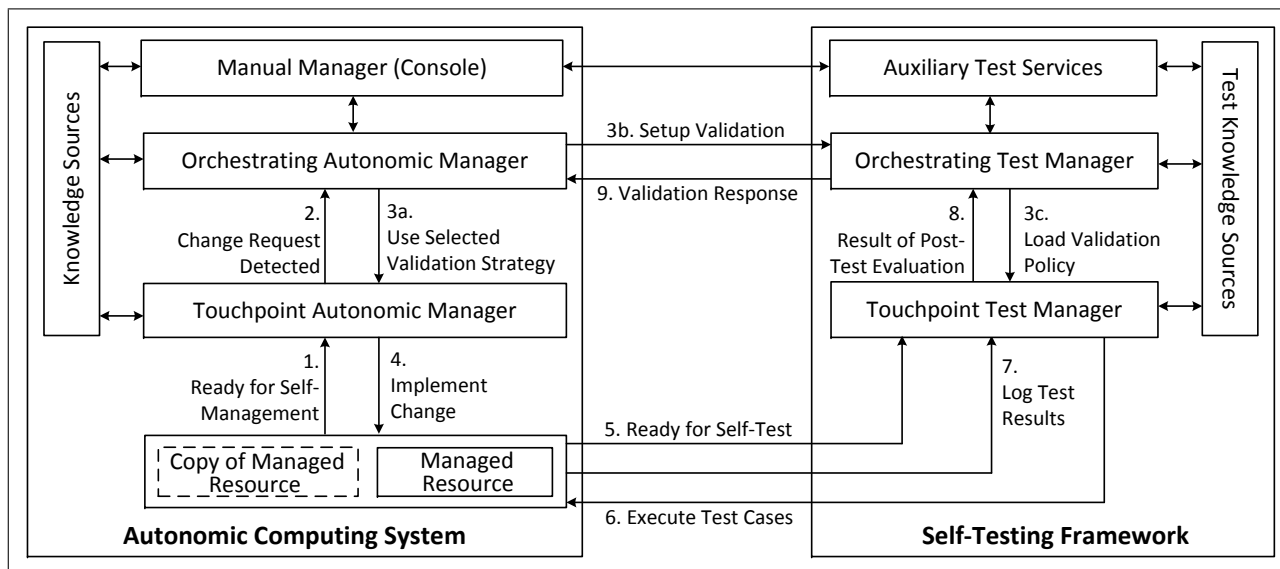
Knowledge Sources

Manual Manager (Console)

Orchestrating Autonomic Manager

2. Change Request Detected

3a. Use Selected Validation Strategy

Touchpoint Autonomic Manager

1. Ready for Self-Management

4. Implement Change

Copy of Managed Resource

Managed Resource

Autonomic Computing System

3b. Setup Validation

9. Validation Response

5. Ready for Self-Test

6. Execute Test Cases

Auxiliary Test Services

Orchestrating Test Manager

8. Result of Post-Test Evaluation

3c. Load Validation Policy

Touchpoint Test Manager

7. Log Test Results

Test Knowledge Sources

Self-Testing Framework